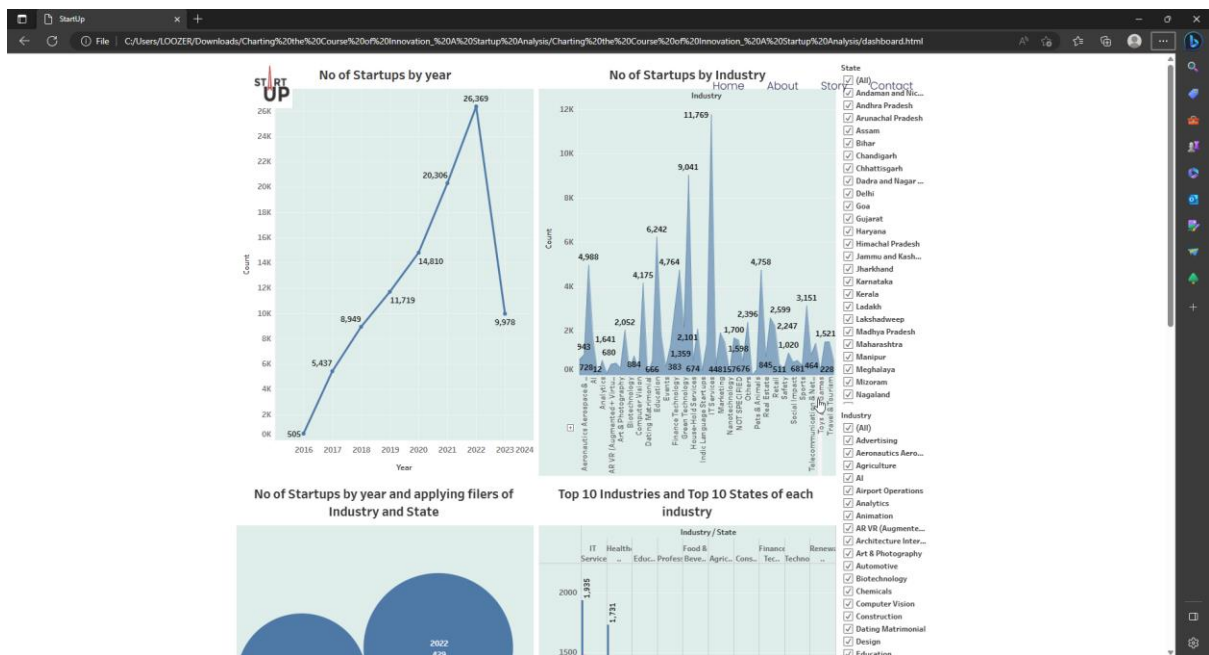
StartUp

File | C:/Users/LOOZER/Downloads/Charting%20the%20Course%20of%20Innovation_%20A%20Startup%20Analysis/Charting%20the%20Course%20of%20Innovation_%20A%20Startup%20Analysis/dashboard.html

START UP

Home About Story Contact

No of Startups by year

26K 24K 22K 20K 18K 16K 14K 12K 10K 8K 6K 4K 2K 0K

Count

505 5,437 8,949 11,719 14,810 20,306 26,369 9,978

2016 2017 2018 2019 2020 2021 2022 2023 2024

Year

No of Startups by Industry

Industry

12K 10K 8K 6K 4K 2K 0K

Count

4,988 943 728 12 1,641 680 2,052 884 666 4,175 6,242 4,764 383 1,359 9,041 2,101 674 11,769 448 157 676 1,700 1,598 2,396 4,758 845 511 2,599 2,247 1,020 681 3,151 464 1,521 228

Aeronautics Aerospace & ... AI Analytics AR VR (Augmented + Virtu... Art & Photography Biotechnology Computer Vision Dating Matrimonial Education Events Finance Technology Green Technology House-Hold Services Indic Language Startups IT Services Marketing Nanotechnology NOT SPECIFIED Others Pets & Animals Real Estate Retail Safety Social Impact Sports Telecommunication & Net... Toys and Games Travel & Tourism

State
(All)
Andaman and Nic...
Andhra Pradesh
Arunachal Pradesh
Assam
Bihar
Chandigarh
Chhattisgarh
Dadra and Nagar ...
Delhi
Goa
Gujarat
Haryana
Himachal Pradesh
Jammu and Kash...
Jharkhand
Karnataka
Kerala
Ladakh
Lakshadweep
Madhya Pradesh
Maharashtra
Manipur
Meghalaya
Mizoram
Nagaland

Industry
(All)
Advertising
Aeronautics Aero...
Agriculture
AI
Airport Operations
Analytics
Animation
AR VR (Augmente...
Architecture Inter...
Art & Photography
Automotive
Biotechnology
Chemicals
Computer Vision
Construction
Dating Matrimonial
Design
Education

No of Startups by year and applying filers of Industry and State

2022
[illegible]

Top 10 Industries and Top 10 States of each industry

Industry / State

IT Service | Health .. | Educ... | Profes... | Food & Beve... | Agric... | Cons... | Finance Tec... | Techno... | Renew...

2000
1500

1,935
1,731